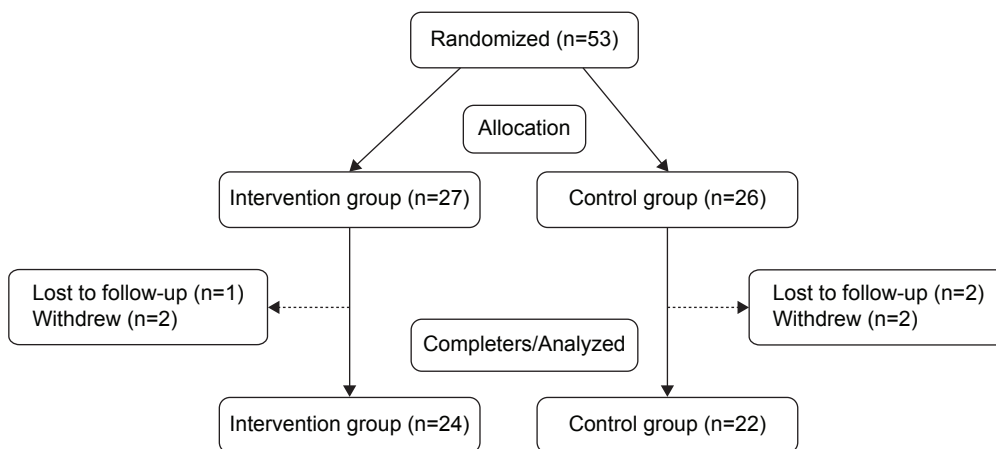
Randomized (n=53)

Allocation

Intervention group (n=27)

Control group (n=26)

Lost to follow-up (n=1)
Withdrew (n=2)

Lost to follow-up (n=2)
Withdrew (n=2)

Completers/Analyzed

Intervention group (n=24)

Control group (n=22)